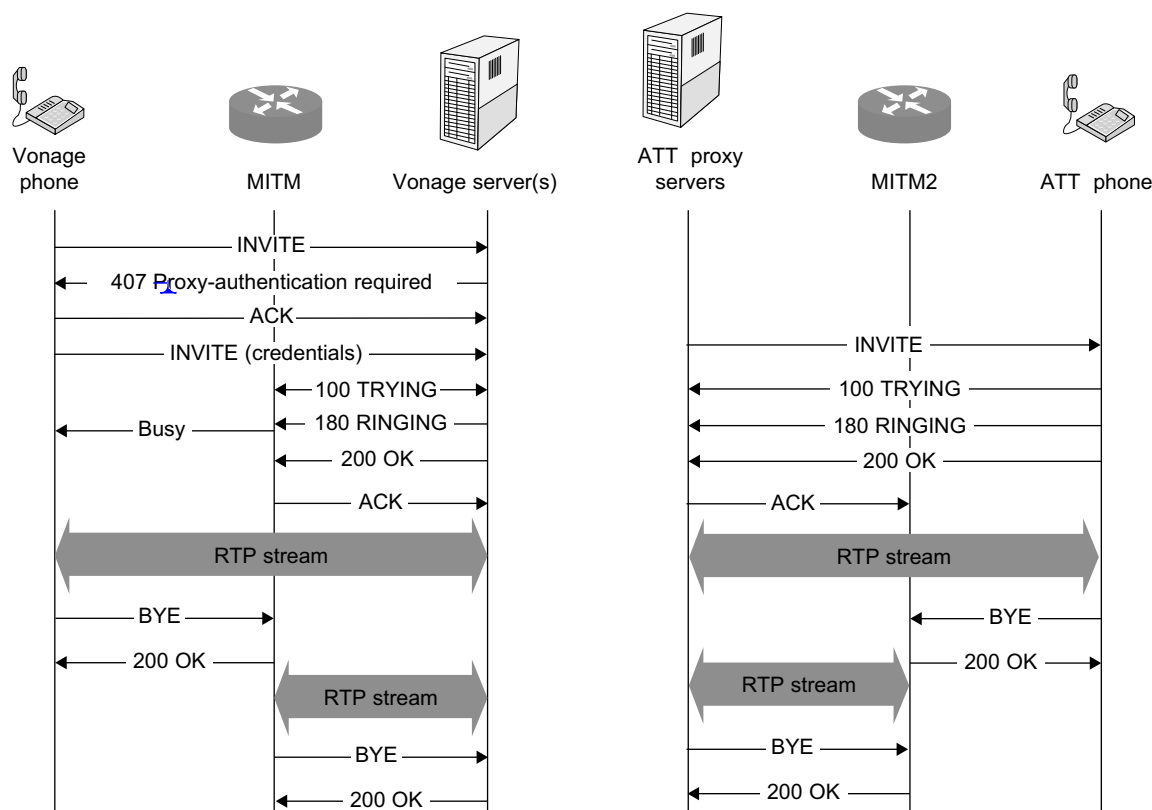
Vonage phone

MITM

Vonage server(s)

ATT proxy servers

MITM2

ATT phone

INVITE

407 Proxy-authentication required

ACK

INVITE (credentials)

100 TRYING

180 RINGING

Busy

200 OK

ACK

RTP stream

BYE

200 OK

RTP stream

BYE

200 OK

INVITE

100 TRYING

180 RINGING

200 OK

ACK

RTP stream

BYE

200 OK

RTP stream

BYE

200 OK